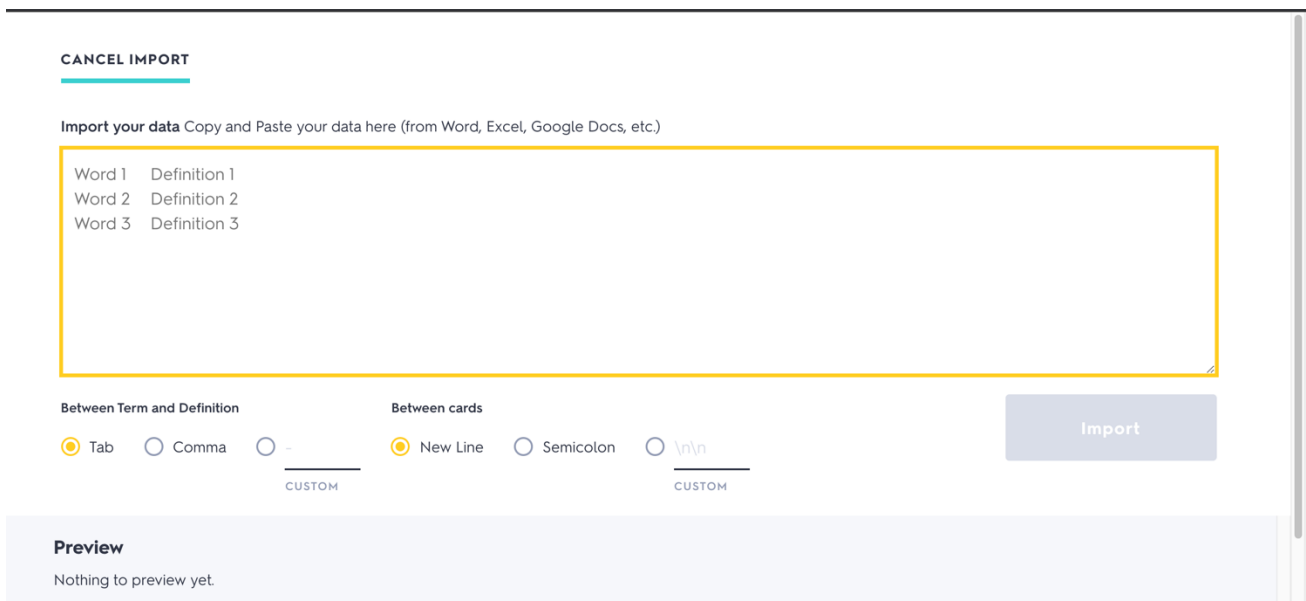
CANCEL IMPORT

**Import your data** Copy and Paste your data here (from Word, Excel, Google Docs, etc.)

Word 1 Definition 1
Word 2 Definition 2
Word 3 Definition 3

Between Term and Definition

Tab Comma -

CUSTOM

Between cards

New Line Semicolon \n\n

CUSTOM

Import

Preview

Nothing to preview yet.